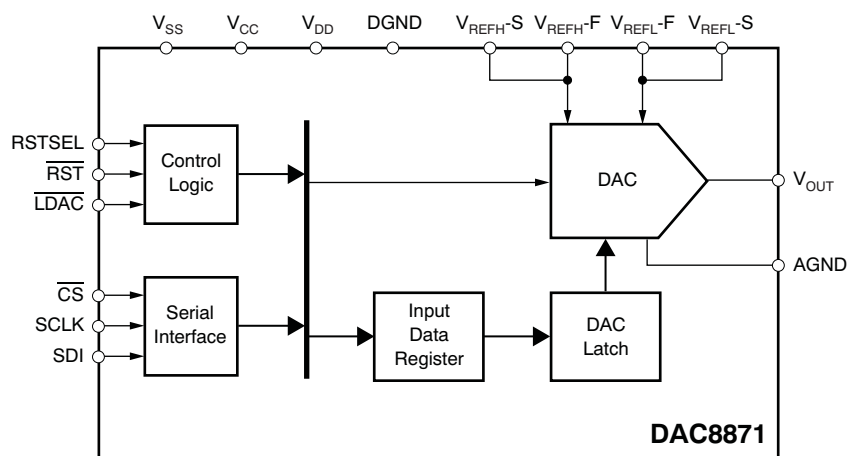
$V_{SS}$ $V_{CC}$ $V_{DD}$ DGND $V_{REFH}$-S $V_{REFH}$-F $V_{REFL}$-F $V_{REFL}$-S

RSTSEL
$\overline{RST}$
$\overline{LDAC}$

Control Logic

DAC

$V_{OUT}$

AGND

$\overline{CS}$
SCLK
SDI

Serial Interface

Input Data Register

DAC Latch

DAC8871